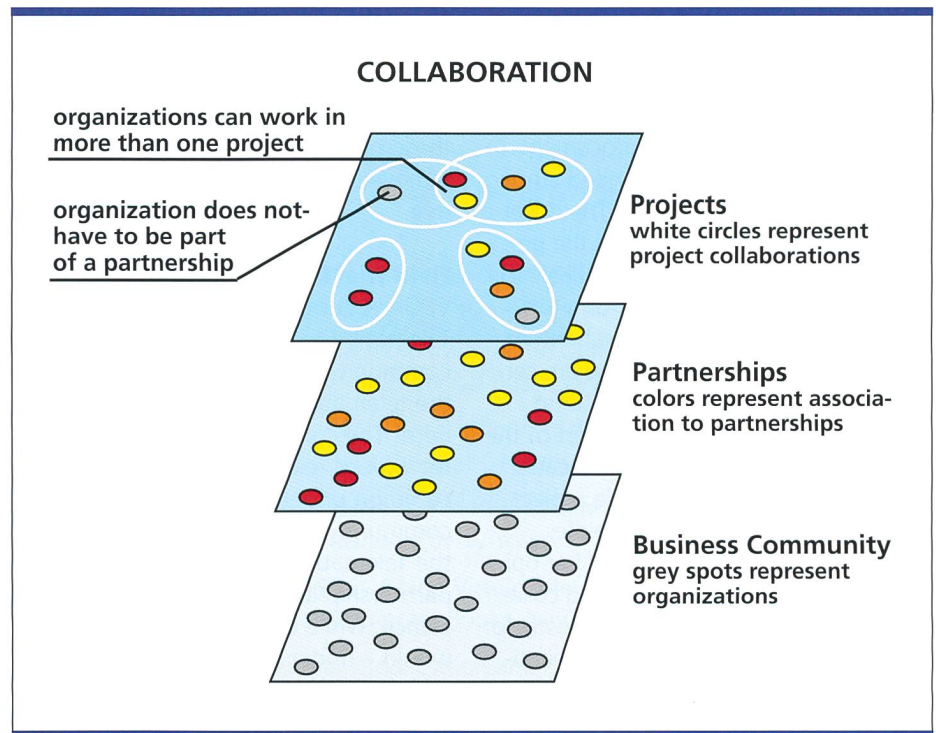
COLLABORATION

organizations can work in more than one project

organization does not-have to be part of a partnership

Projects
white circles represent project collaborations

Partnerships
colors represent association to partnerships

Business Community
grey spots represent organizations